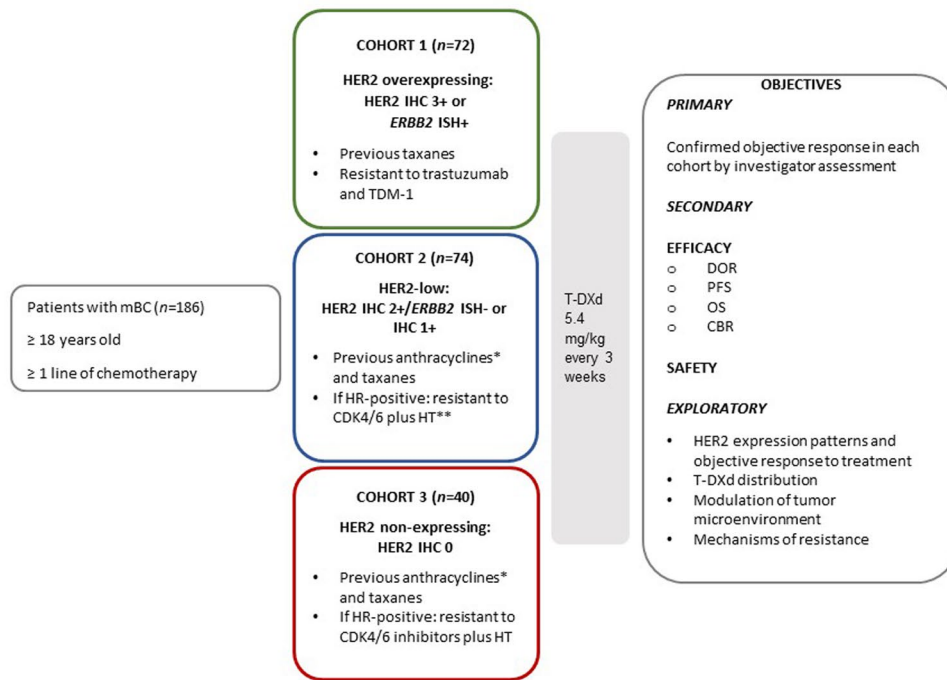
Patients with mBC ($n$=186)

≥ 18 years old

≥ 1 line of chemotherapy

COHORT 1 ($n$=72)

HER2 overexpressing: HER2 IHC 3+ or ERBB2 ISH+

- Previous taxanes
- Resistant to trastuzumab and TDM-1

COHORT 2 ($n$=74)

HER2-low: HER2 IHC 2+/ERBB2 ISH- or IHC 1+

- Previous anthracyclines* and taxanes
- If HR-positive: resistant to CDK4/6 plus HT**

COHORT 3 ($n$=40)

HER2 non-expressing: HER2 IHC 0

- Previous anthracyclines* and taxanes
- If HR-positive: resistant to CDK4/6 inhibitors plus HT

T-DXd 5.4 mg/kg every 3 weeks

OBJECTIVES

PRIMARY

Confirmed objective response in each cohort by investigator assessment

SECONDARY

EFFICACY
o DOR
o PFS
o OS
o CBR

SAFETY

EXPLORATORY

- HER2 expression patterns and objective response to treatment
- T-DXd distribution
- Modulation of tumor microenvironment
- Mechanisms of resistance